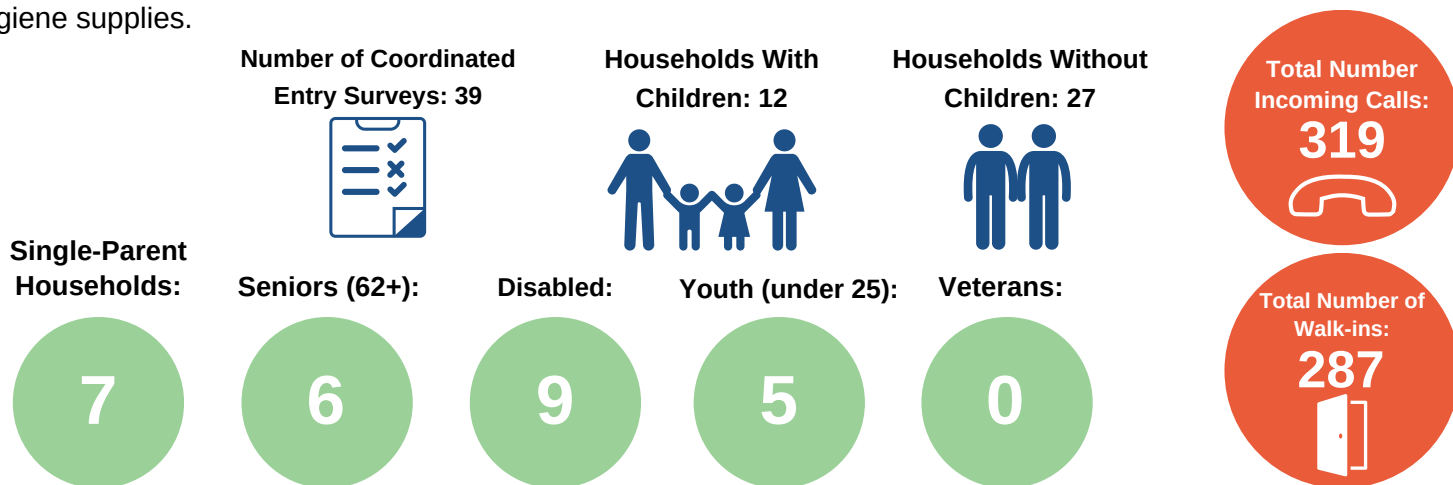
giene supplies.

Number of Coordinated Entry Surveys: 39

Households With Children: 12

Households Without Children: 27

Total Number Incoming Calls: 319

Single-Parent Households:

7

Seniors (62+):

6

Disabled:

9

Youth (under 25):

5

Veterans:

0

Total Number of Walk-ins: 287